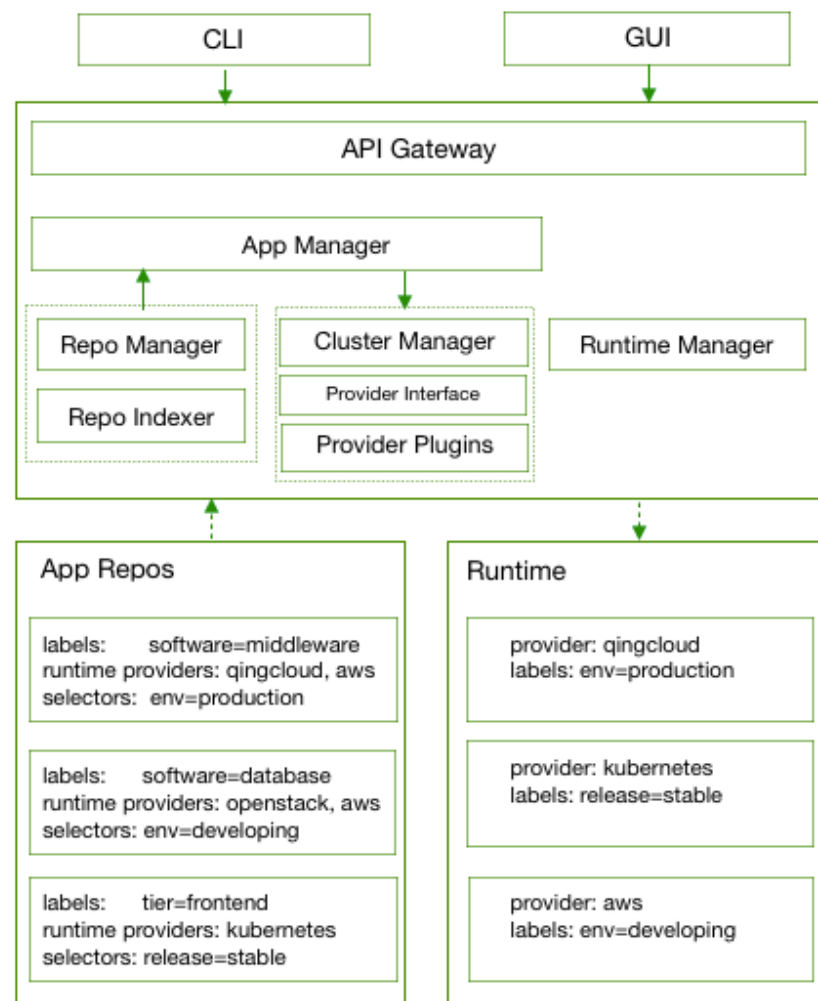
CLI

GUI

API Gateway

App Manager

Repo Manager

Repo Indexer

Cluster Manager

Provider Interface

Provider Plugins

Runtime Manager

App Repos

labels: software=middleware
runtime providers: qingcloud, aws
selectors: env=production

labels: software=database
runtime providers: openstack, aws
selectors: env=developing

labels: tier=frontend
runtime providers: kubernetes
selectors: release=stable

Runtime

provider: qingcloud
labels: env=production

provider: kubernetes
labels: release=stable

provider: aws
labels: env=developing